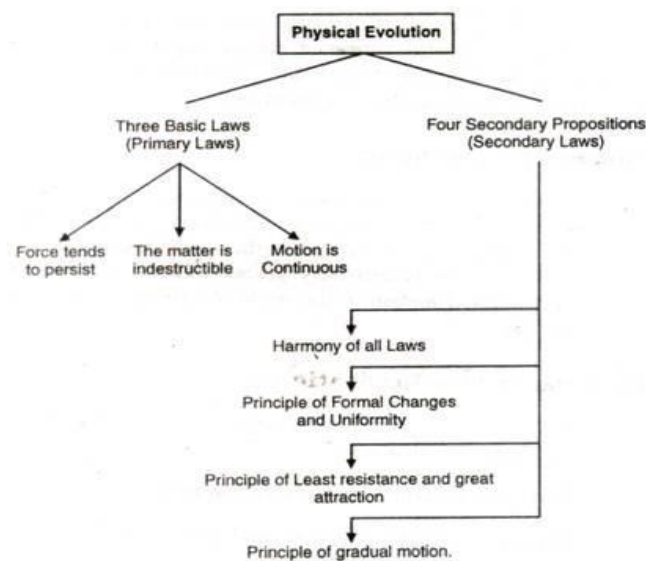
Physical Evolution

Three Basic Laws
(Primary Laws)

Four Secondary Propositions
(Secondary Laws)

Force tends to persist

The matter is indestructible

Motion is Continuous

Harmony of all Laws

Principle of Formal Changes and Uniformity

Principle of Least resistance and great attraction

Principle of gradual motion.